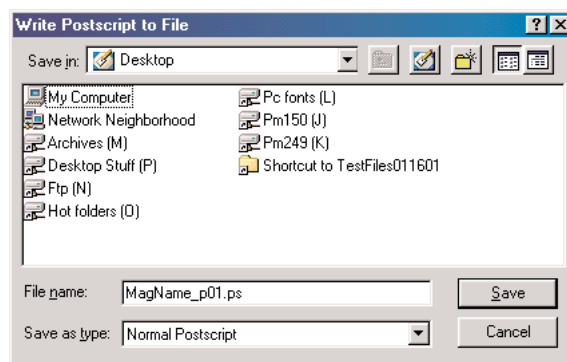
Write Postscript to File

?

Save in: Desktop

My Computer
Network Neighborhood
Archives (M)
Desktop Stuff (P)
Ftp (N)
Hot folders (O)

Pc fonts (L)
Pm150 (J)
Pm249 (K)
Shortcut to TestFiles011601

File name: MagName_p01.ps

Save

Save as type: Normal Postscript

Cancel